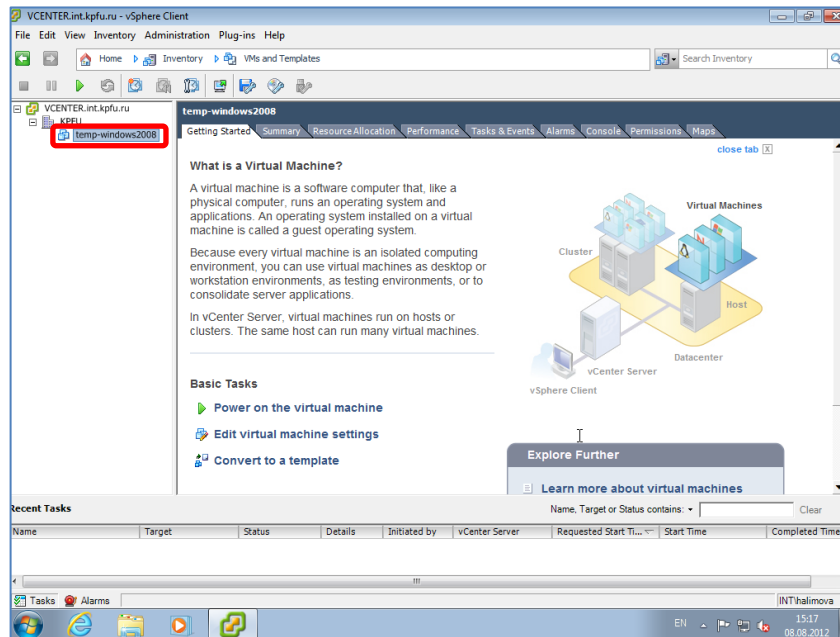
VCENTER.int.kpfu.ru - vSphere Client

File Edit View Inventory Administration Plug-ins Help

Home Inventory VMs and Templates

Search Inventory

VCENTER.int.kpfu.ru
KPFU
temp-windows2008

temp-windows2008

Getting Started Summary Resource Allocation Performance Tasks & Events Alarms Console Permissions Maps

close tab

What is a Virtual Machine?

A virtual machine is a software computer that, like a physical computer, runs an operating system and applications. An operating system installed on a virtual machine is called a guest operating system.

Because every virtual machine is an isolated computing environment, you can use virtual machines as desktop or workstation environments, as testing environments, or to consolidate server applications.

In vCenter Server, virtual machines run on hosts or clusters. The same host can run many virtual machines.

Virtual Machines

Cluster

Host

Datacenter

vCenter Server

vSphere Client

Basic Tasks

Power on the virtual machine

Edit virtual machine settings

Convert to a template

Explore Further

Learn more about virtual machines

Recent Tasks

Name, Target or Status contains: ▾

Clear

| Name | Target | Status | Details | Initiated by | vCenter Server | Requested Start Ti... | Start Time | Completed Time |
|---|---|---|---|---|---|---|---|---|

Tasks Alarms

INT\halimova

EN

15:17
08.08.2012